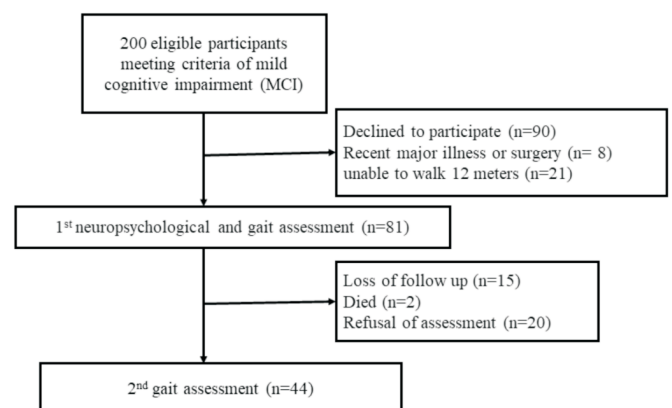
200 eligible participants meeting criteria of mild cognitive impairment (MCI)

Declined to participate (n=90)
Recent major illness or surgery (n= 8)
unable to walk 12 meters (n=21)

1$^{st}$ neuropsychological and gait assessment (n=81)

Loss of follow up (n=15)
Died (n=2)
Refusal of assessment (n=20)

2$^{nd}$ gait assessment (n=44)